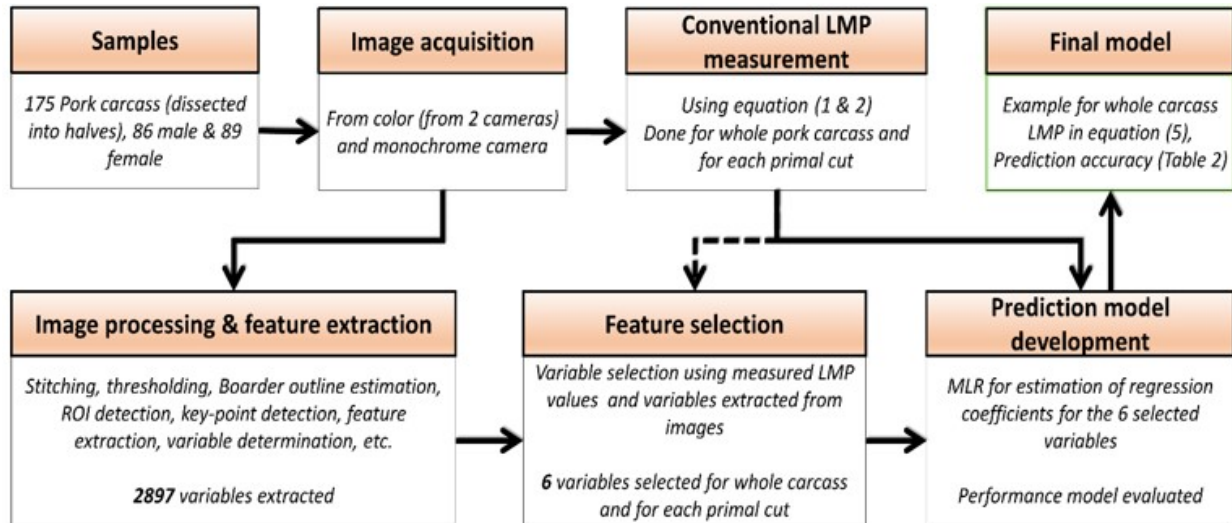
Samples

175 Pork carcass (dissected into halves), 86 male & 89 female

Image acquisition

From color (from 2 cameras) and monochrome camera

Conventional LMP measurement

Using equation (1 & 2)
Done for whole pork carcass and for each primal cut

Final model

Example for whole carcass LMP in equation (5), Prediction accuracy (Table 2)

Image processing & feature extraction

Stitching, thresholding, Boarder outline estimation, ROI detection, key-point detection, feature extraction, variable determination, etc.

**2897** variables extracted

Feature selection

Variable selection using measured LMP values and variables extracted from images

**6** variables selected for whole carcass and for each primal cut

Prediction model development

MLR for estimation of regression coefficients for the 6 selected variables

Performance model evaluated